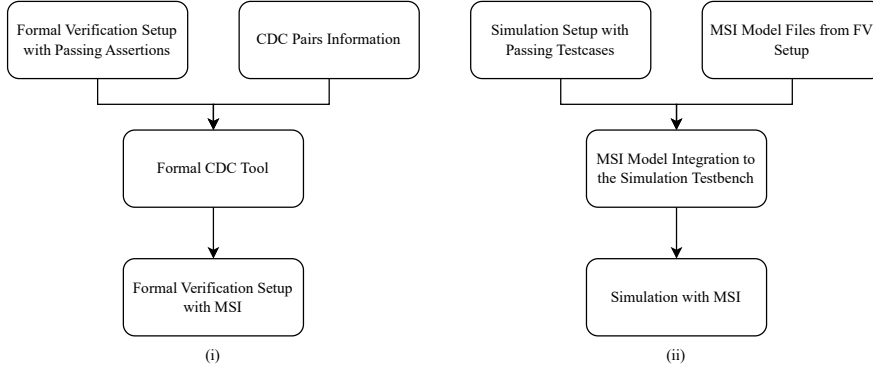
Formal Verification Setup with Passing Assertions

CDC Pairs Information

Formal CDC Tool

Formal Verification Setup with MSI

(i)

Simulation Setup with Passing Testcases

MSI Model Files from FV Setup

MSI Model Integration to the Simulation Testbench

Simulation with MSI

(ii)